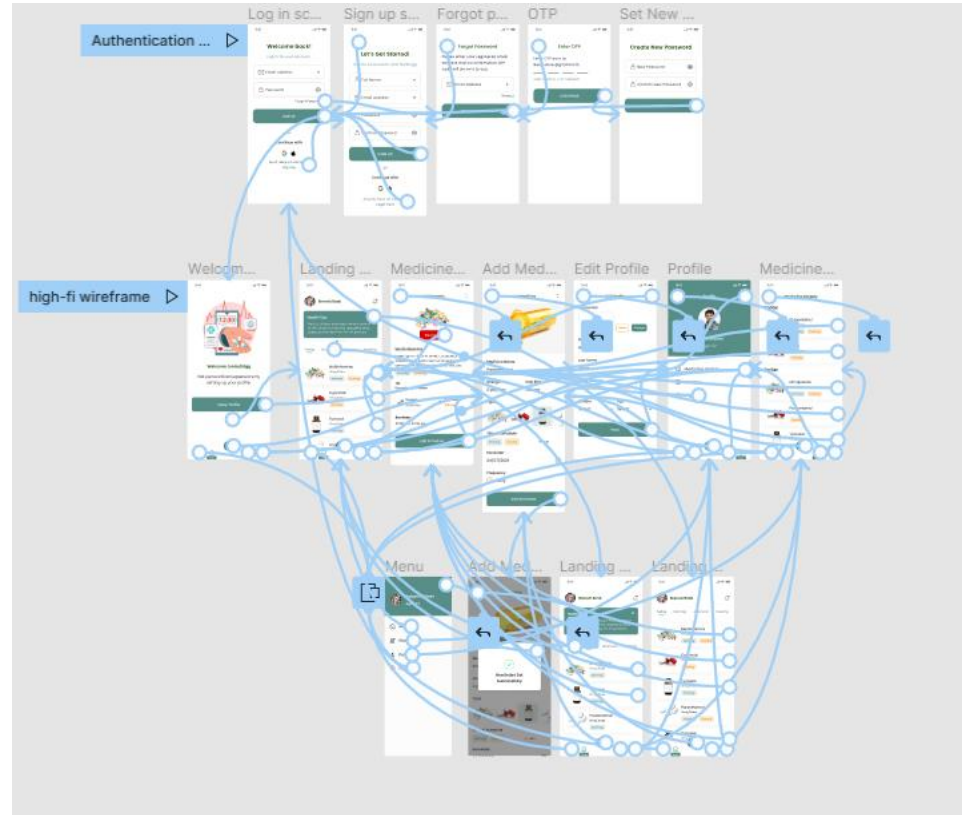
Authentication ...

Log in sc...

Sign up s...

Forgot p...

OTP

Set New ...

Welcome Back!

Let's Get Started!

Forgot Password

Enter OTP

Create New Password

high-fi wireframe

Welcom...

Landing ...

Medicine...

Add Med...

Edit Profile

Profile

Medicine...

Menu

Add Med...

Landing ...

Landing ...